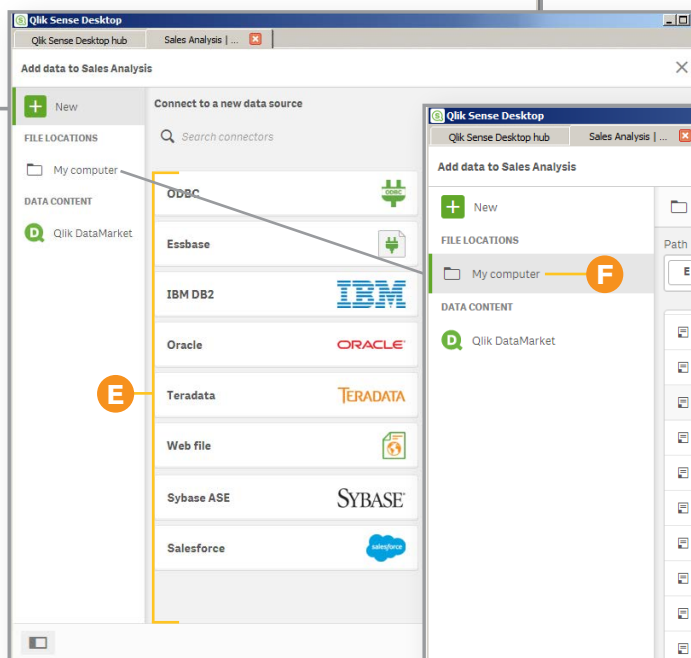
Qlik Sense Desktop

Qlik Sense Desktop hub

Sales Analysis | ...

Add data to Sales Analysis

New

FILE LOCATIONS

My computer

DATA CONTENT

Qlik DataMarket

Connect to a new data source

Search connectors

ODBC

ODBC

Essbase

IBM DB2

IBM

Oracle

ORACLE

Teradata

TERADATA

Web file

Sybase ASE

SYBASE

Salesforce

salesforce

E

Qlik Sense Desktop

Qlik Sense Desktop hub

Sales Analysis | ...

Add data to Sales Analysis

New

FILE LOCATIONS

My computer

F

DATA CONTENT

Qlik DataMarket

Path

E